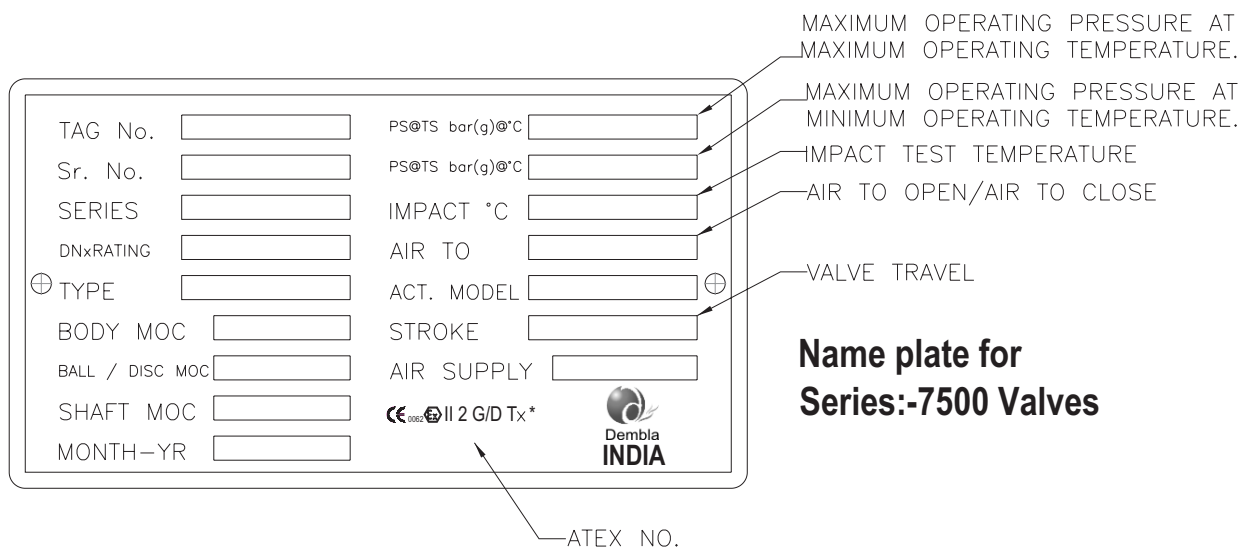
MAXIMUM OPERATING PRESSURE AT MAXIMUM OPERATING TEMPERATURE.

MAXIMUM OPERATING PRESSURE AT MINIMUM OPERATING TEMPERATURE.

IMPACT TEST TEMPERATURE

AIR TO OPEN/AIR TO CLOSE

VALVE TRAVEL

TAG No.

Sr. No.

SERIES

DNxRATING

TYPE

BODY MOC

BALL / DISC MOC

SHAFT MOC

MONTH–YR

PS@TS bar(g)@°C

PS@TS bar(g)@°C

IMPACT °C

AIR TO

ACT. MODEL

STROKE

AIR SUPPLY

CE 0062 Ex II 2 G/D Tx*

Dembla
INDIA

Name plate for
Series:-7500 Valves

ATEX NO.